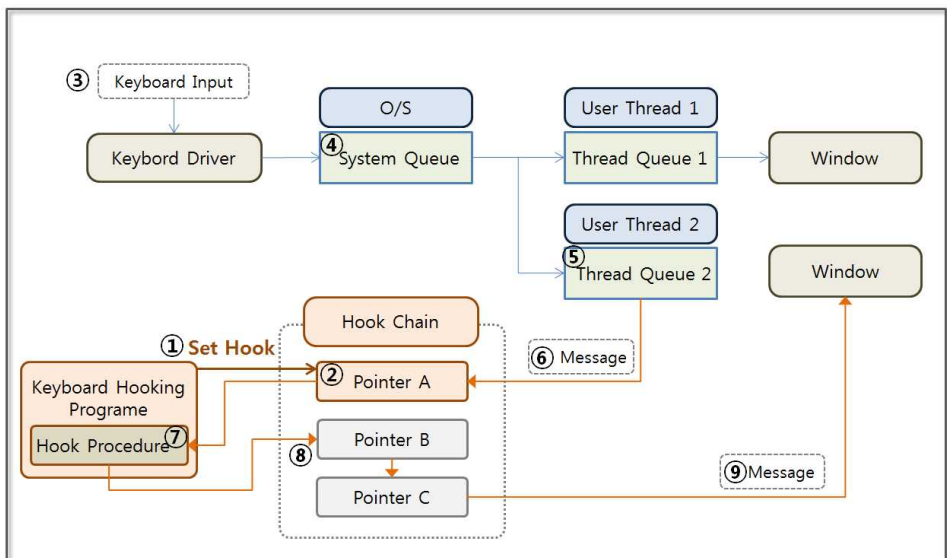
③ Keyboard Input

Keybord Driver

O/S

④ System Queue

User Thread 1

Thread Queue 1

Window

User Thread 2

⑤ Thread Queue 2

Window

Hook Chain

① Set Hook

⑥ Message

Keyboard Hooking Programe

② Pointer A

Hook Procedure ⑦

Pointer B

⑧

Pointer C

⑨ Message